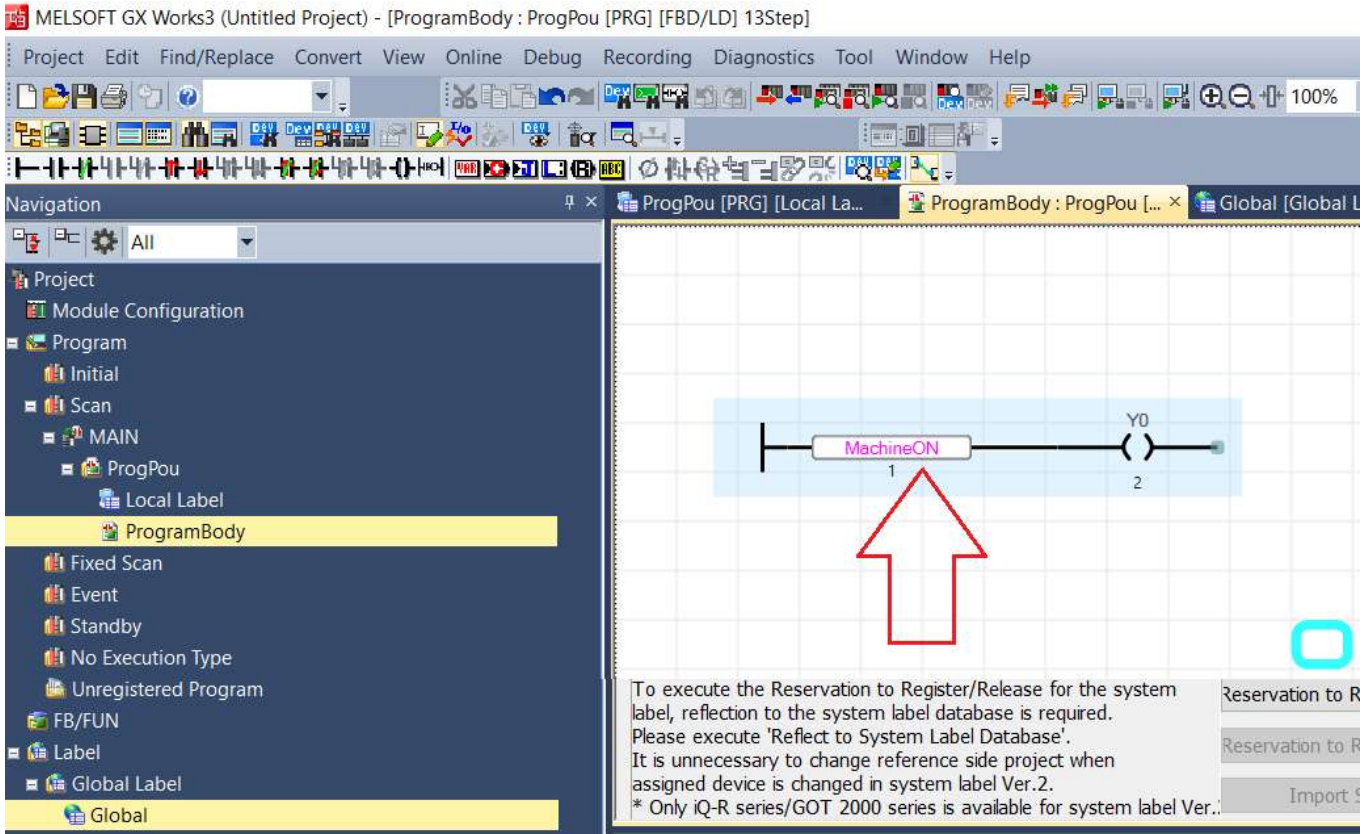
MELSOFT GX Works3 (Untitled Project) - [ProgramBody : ProgPou [PRG] [FBD/LD] 13Step]

Project Edit Find/Replace Convert View Online Debug Recording Diagnostics Tool Window Help

100%

Navigation

All

Project
Module Configuration
Program
Initial
Scan
MAIN
ProgPou
Local Label
ProgramBody
Fixed Scan
Event
Standby
No Execution Type
Unregistered Program
FB/FUN
Label
Global Label
Global

ProgPou [PRG] [Local La...
ProgramBody : ProgPou [...
Global [Global L

Y0
MachineON
1
2

To execute the Reservation to Register/Release for the system label, reflection to the system label database is required.
Please execute 'Reflect to System Label Database'.
It is unnecessary to change reference side project when assigned device is changed in system label Ver.2.
* Only iQ-R series/GOT 2000 series is available for system label Ver.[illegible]

Reservation to R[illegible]
Reservation to R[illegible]
Import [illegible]